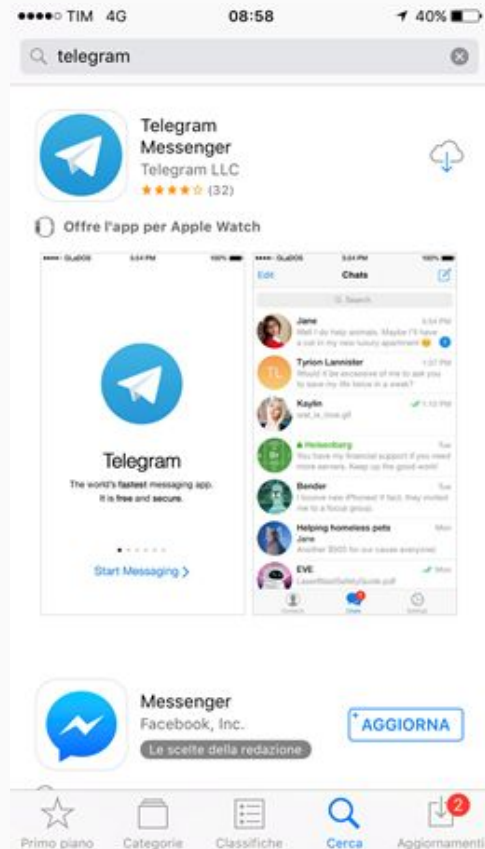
●●●●○ TIM 4G 08:58 40%

telegram

Telegram Messenger
Telegram LLC
★★★★☆ (32)

Offre l'app per Apple Watch

••••• GLaDOS 5:54 PM 100%

Telegram
The world's fastest messaging app. It is free and secure.

Start Messaging >

••••• GLaDOS 5:54 PM 100%
Edit Chats
Search

Jane 5:54 PM
Well I do help animals. Maybe I'll have a cat in my new luxury apartment

TL Tyrion Lannister 1:37 PM
Would it be excessive of me to ask you to save my life twice in a week?

Kaylin 1:13 PM
wat_is_love.gif

Heisenberg Tue
You have my financial support if you need more servers. Keep up the good work!

Bender Tue
I looove new iPhones! If fact, they invited me to a focus group.

Helping homeless pets Mon
Jane
Another $500 for our cause everyone!

EVE Mon
LaserBlastSafetyGuide.pdf

Contacts Chats Settings

Messenger
Facebook, Inc.
Le scelte della redazione

AGGIORNA

Primo piano Categorie Classifiche Cerca Aggiornamenti 2